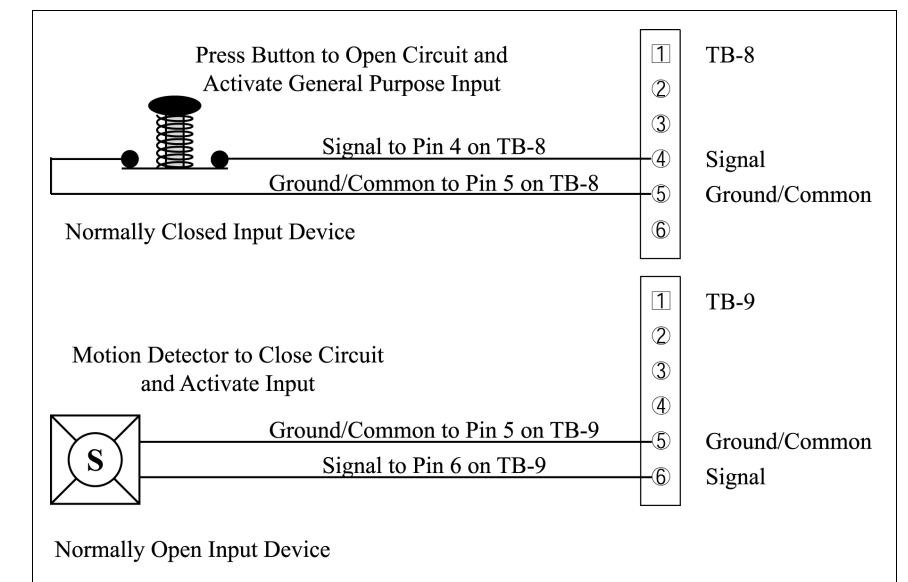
Press Button to Open Circuit and Activate General Purpose Input

1
2
3
4
5
6

TB-8

Signal to Pin 4 on TB-8

Signal

Ground/Common to Pin 5 on TB-8

Ground/Common

Normally Closed Input Device

1
2
3
4
5
6

TB-9

Motion Detector to Close Circuit and Activate Input

S

Ground/Common to Pin 5 on TB-9

Ground/Common

Signal to Pin 6 on TB-9

Signal

Normally Open Input Device